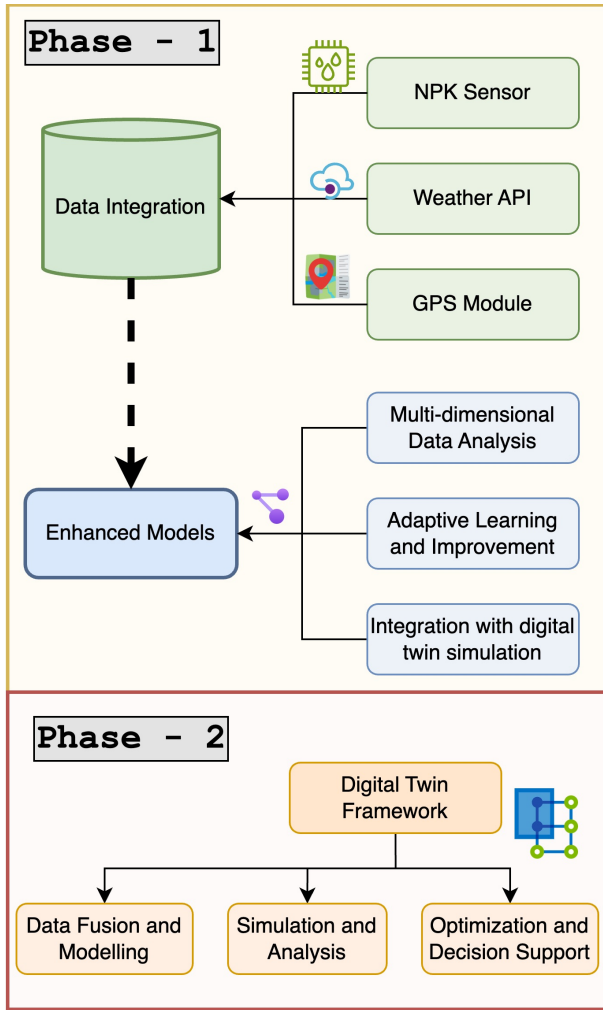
Phase - 1

NPK Sensor

Data Integration

Weather API

GPS Module

Multi-dimensional Data Analysis

Enhanced Models

Adaptive Learning and Improvement

Integration with digital twin simulation

Phase - 2

Digital Twin Framework

Data Fusion and Modelling

Simulation and Analysis

Optimization and Decision Support